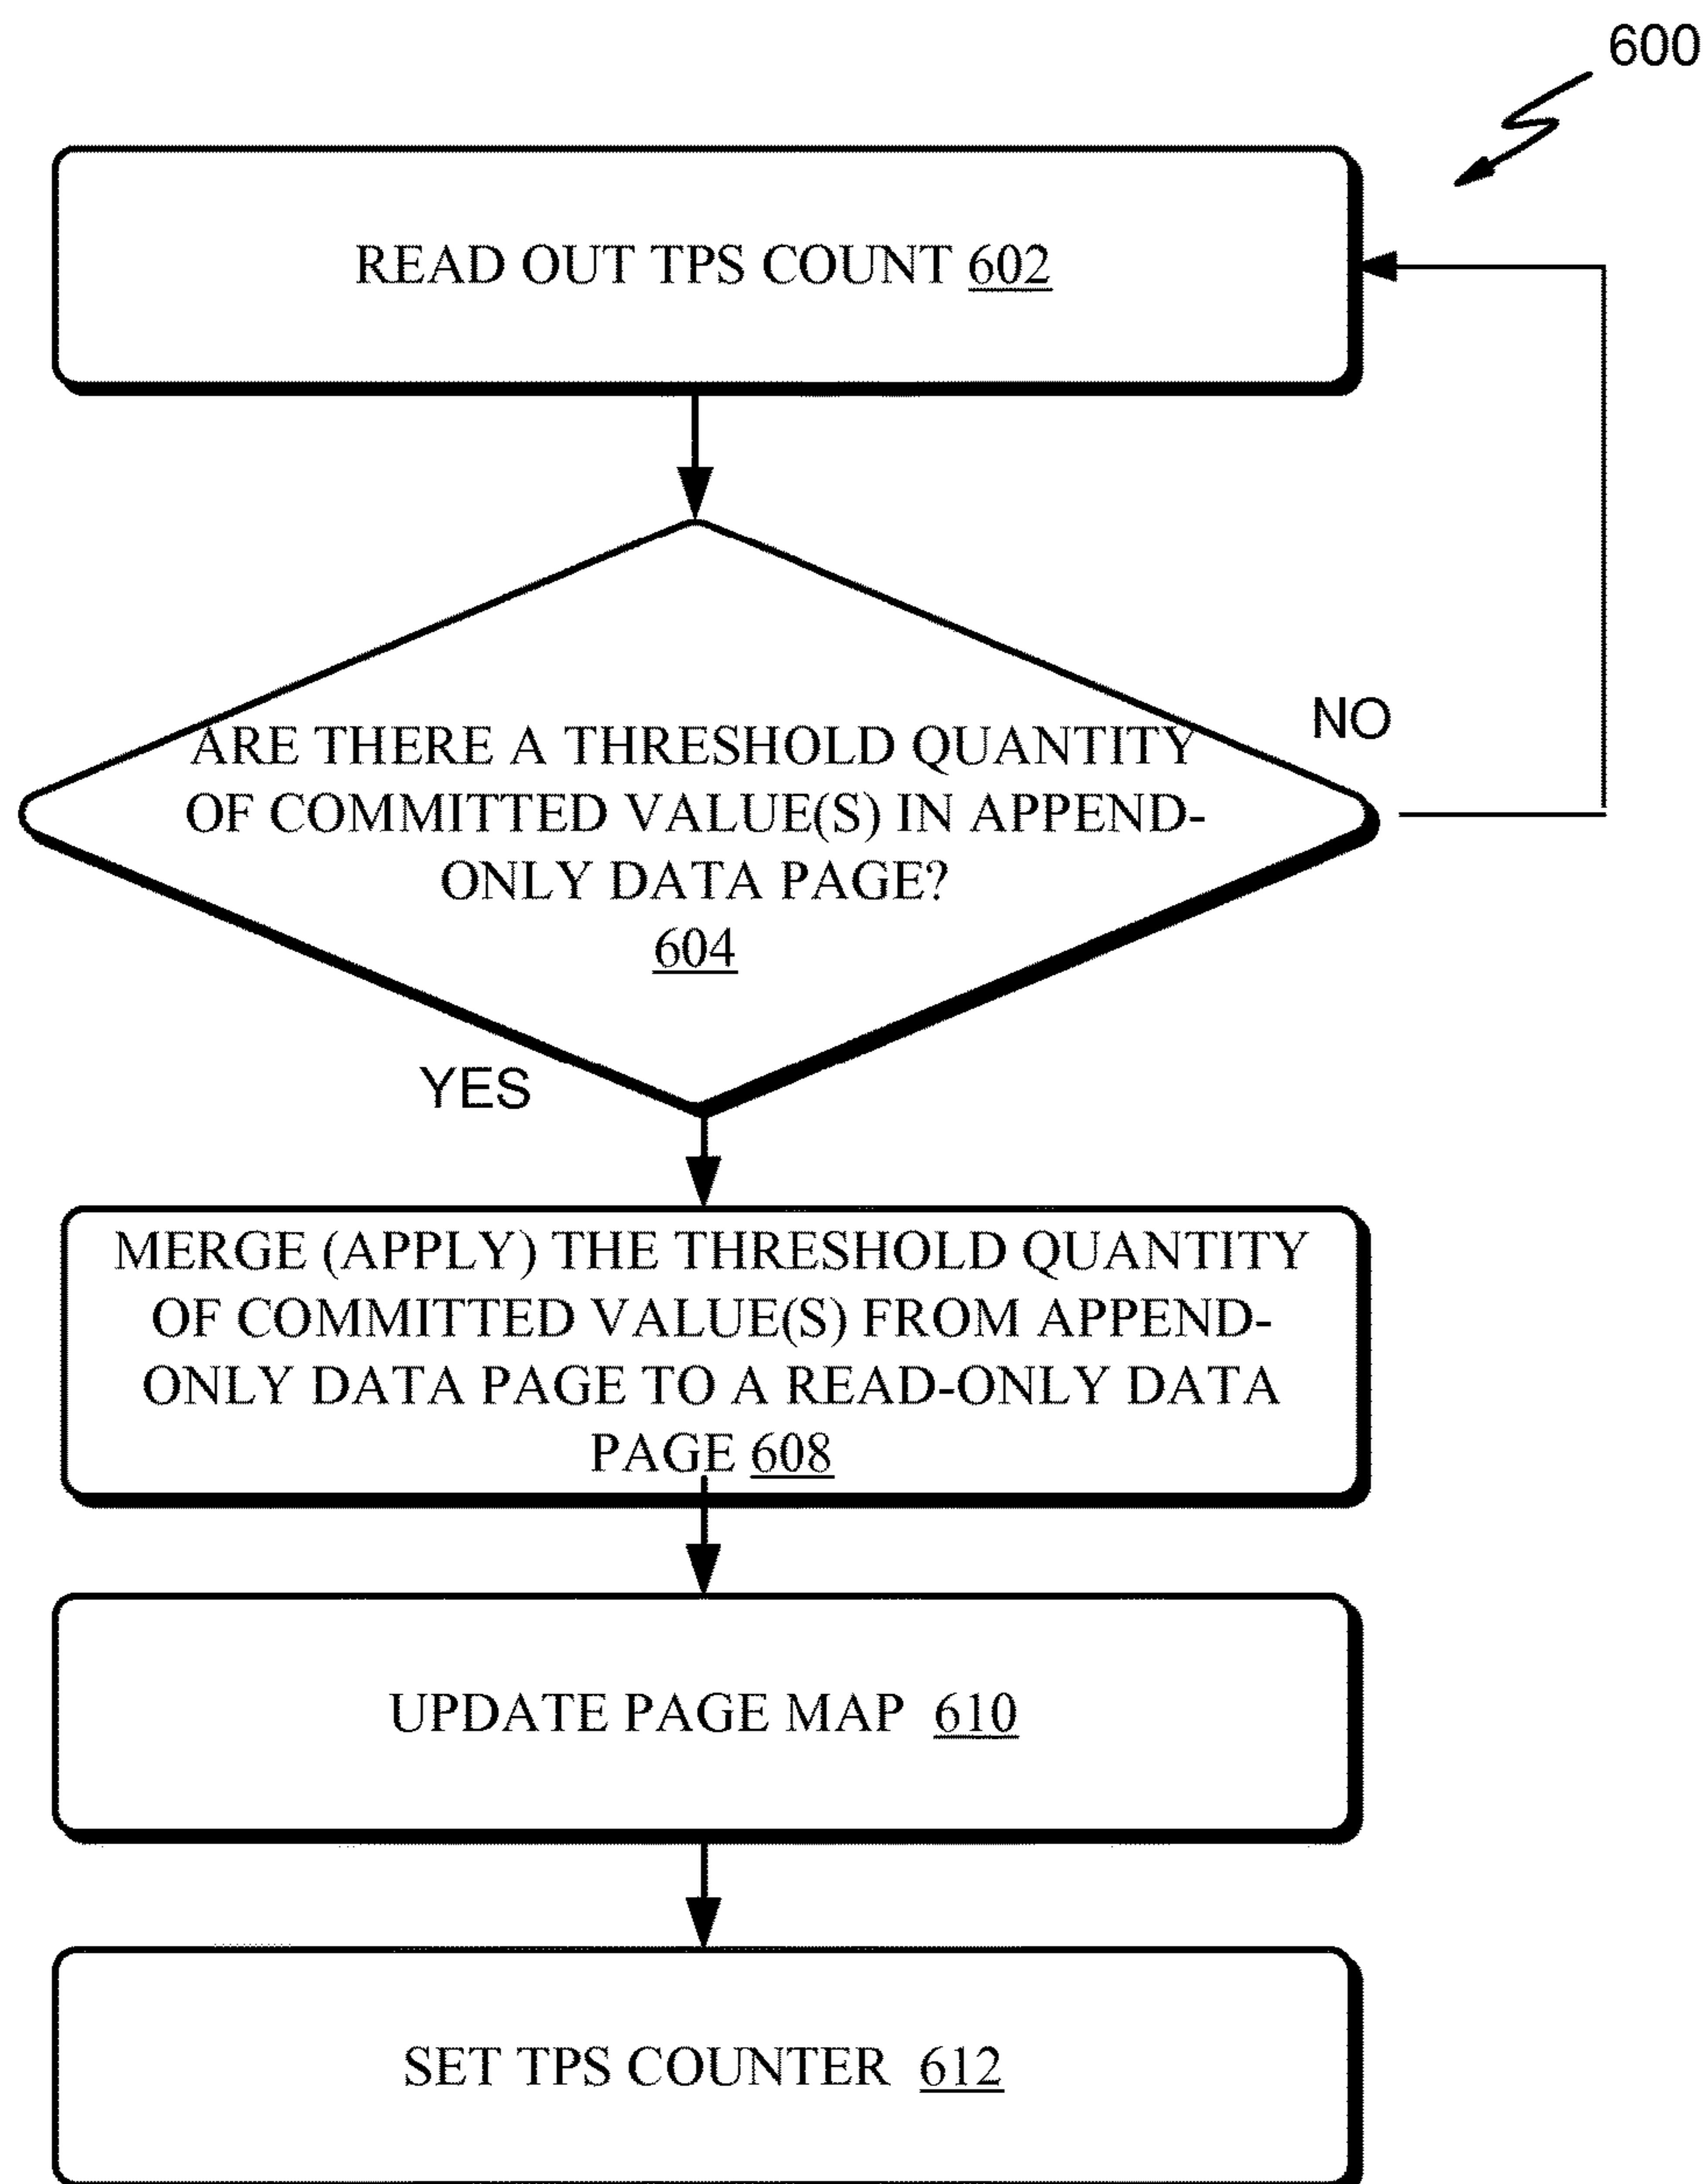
600

READ OUT TPS COUNT 602

ARE THERE A THRESHOLD QUANTITY OF COMMITTED VALUE(S) IN APPEND-ONLY DATA PAGE? 604

NO

YES

MERGE (APPLY) THE THRESHOLD QUANTITY OF COMMITTED VALUE(S) FROM APPEND-ONLY DATA PAGE TO A READ-ONLY DATA PAGE 608

UPDATE PAGE MAP 610

SET TPS COUNTER 612